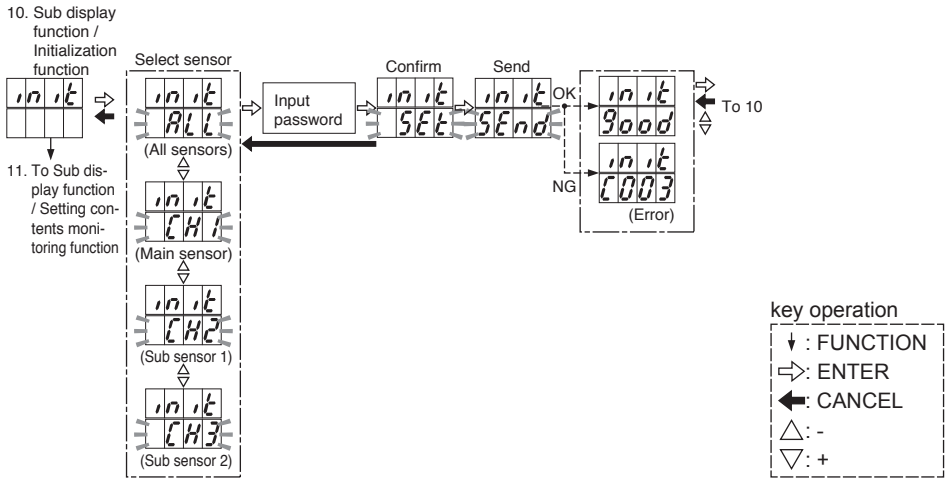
10. Sub display function / Initialization function

init

11. To Sub display function / Setting contents monitoring function

Select sensor

init
ALL
(All sensors)

init
CH1
(Main sensor)

init
CH2
(Sub sensor 1)

init
CH3
(Sub sensor 2)

Input password

Confirm

init
SEt

Send

init
SEnd

OK

NG

init
good

To 10

init
C003
(Error)

key operation
: FUNCTION
: ENTER
: CANCEL
$\triangle$: -
$\triangledown$: +